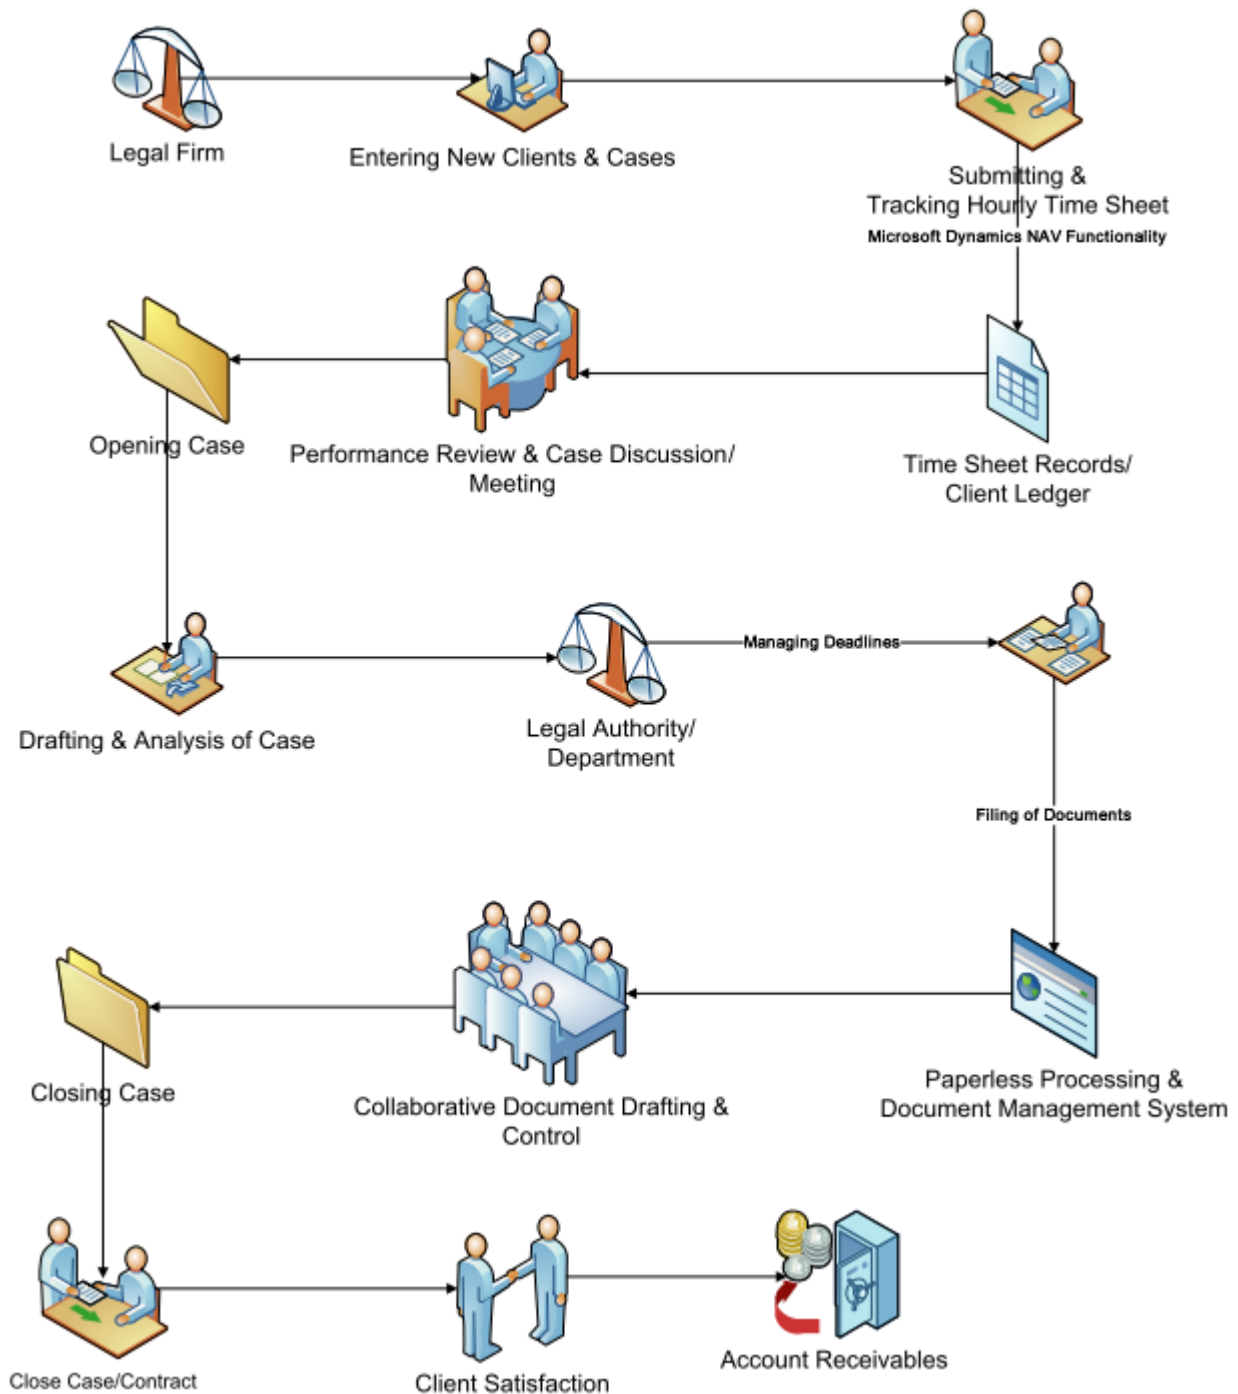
Legal Firm

Entering New Clients & Cases

Submitting & Tracking Hourly Time Sheet

Microsoft Dynamics NAV Functionality

Opening Case

Performance Review & Case Discussion/ Meeting

Time Sheet Records/ Client Ledger

Drafting & Analysis of Case

Legal Authority/ Department

Managing Deadlines

Filing of Documents

Closing Case

Collaborative Document Drafting & Control

Paperless Processing & Document Management System

Close Case/Contract

Client Satisfaction

Account Receivables